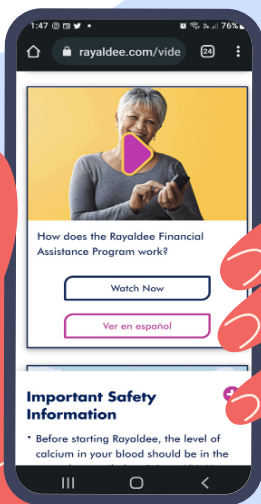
1:47 76%

rayaldee.com/vide

24

How does the Rayaldee Financial Assistance Program work?

Watch Now

Ver en español

Important Safety Information

• Before starting Rayaldee, the level of calcium in your blood should be in the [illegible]